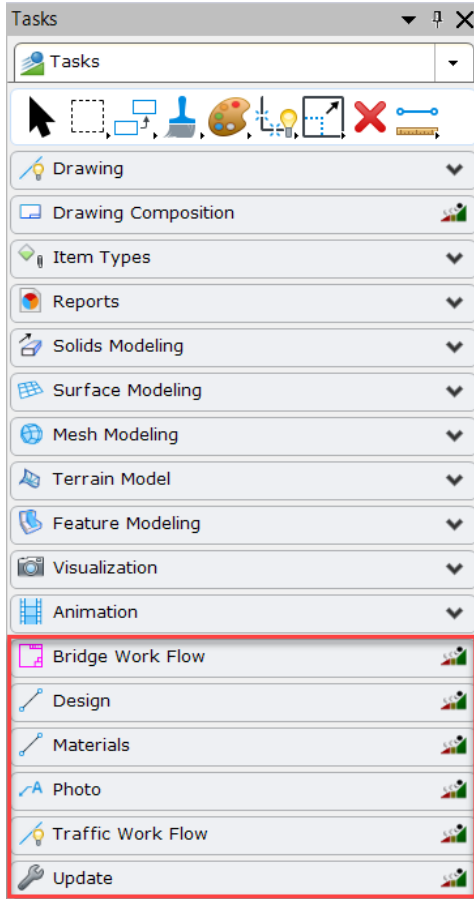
Tasks

Tasks

Drawing

Drawing Composition

Item Types

Reports

Solids Modeling

Surface Modeling

Mesh Modeling

Terrain Model

Feature Modeling

Visualization

Animation

Bridge Work Flow

Design

Materials

Photo

Traffic Work Flow

Update